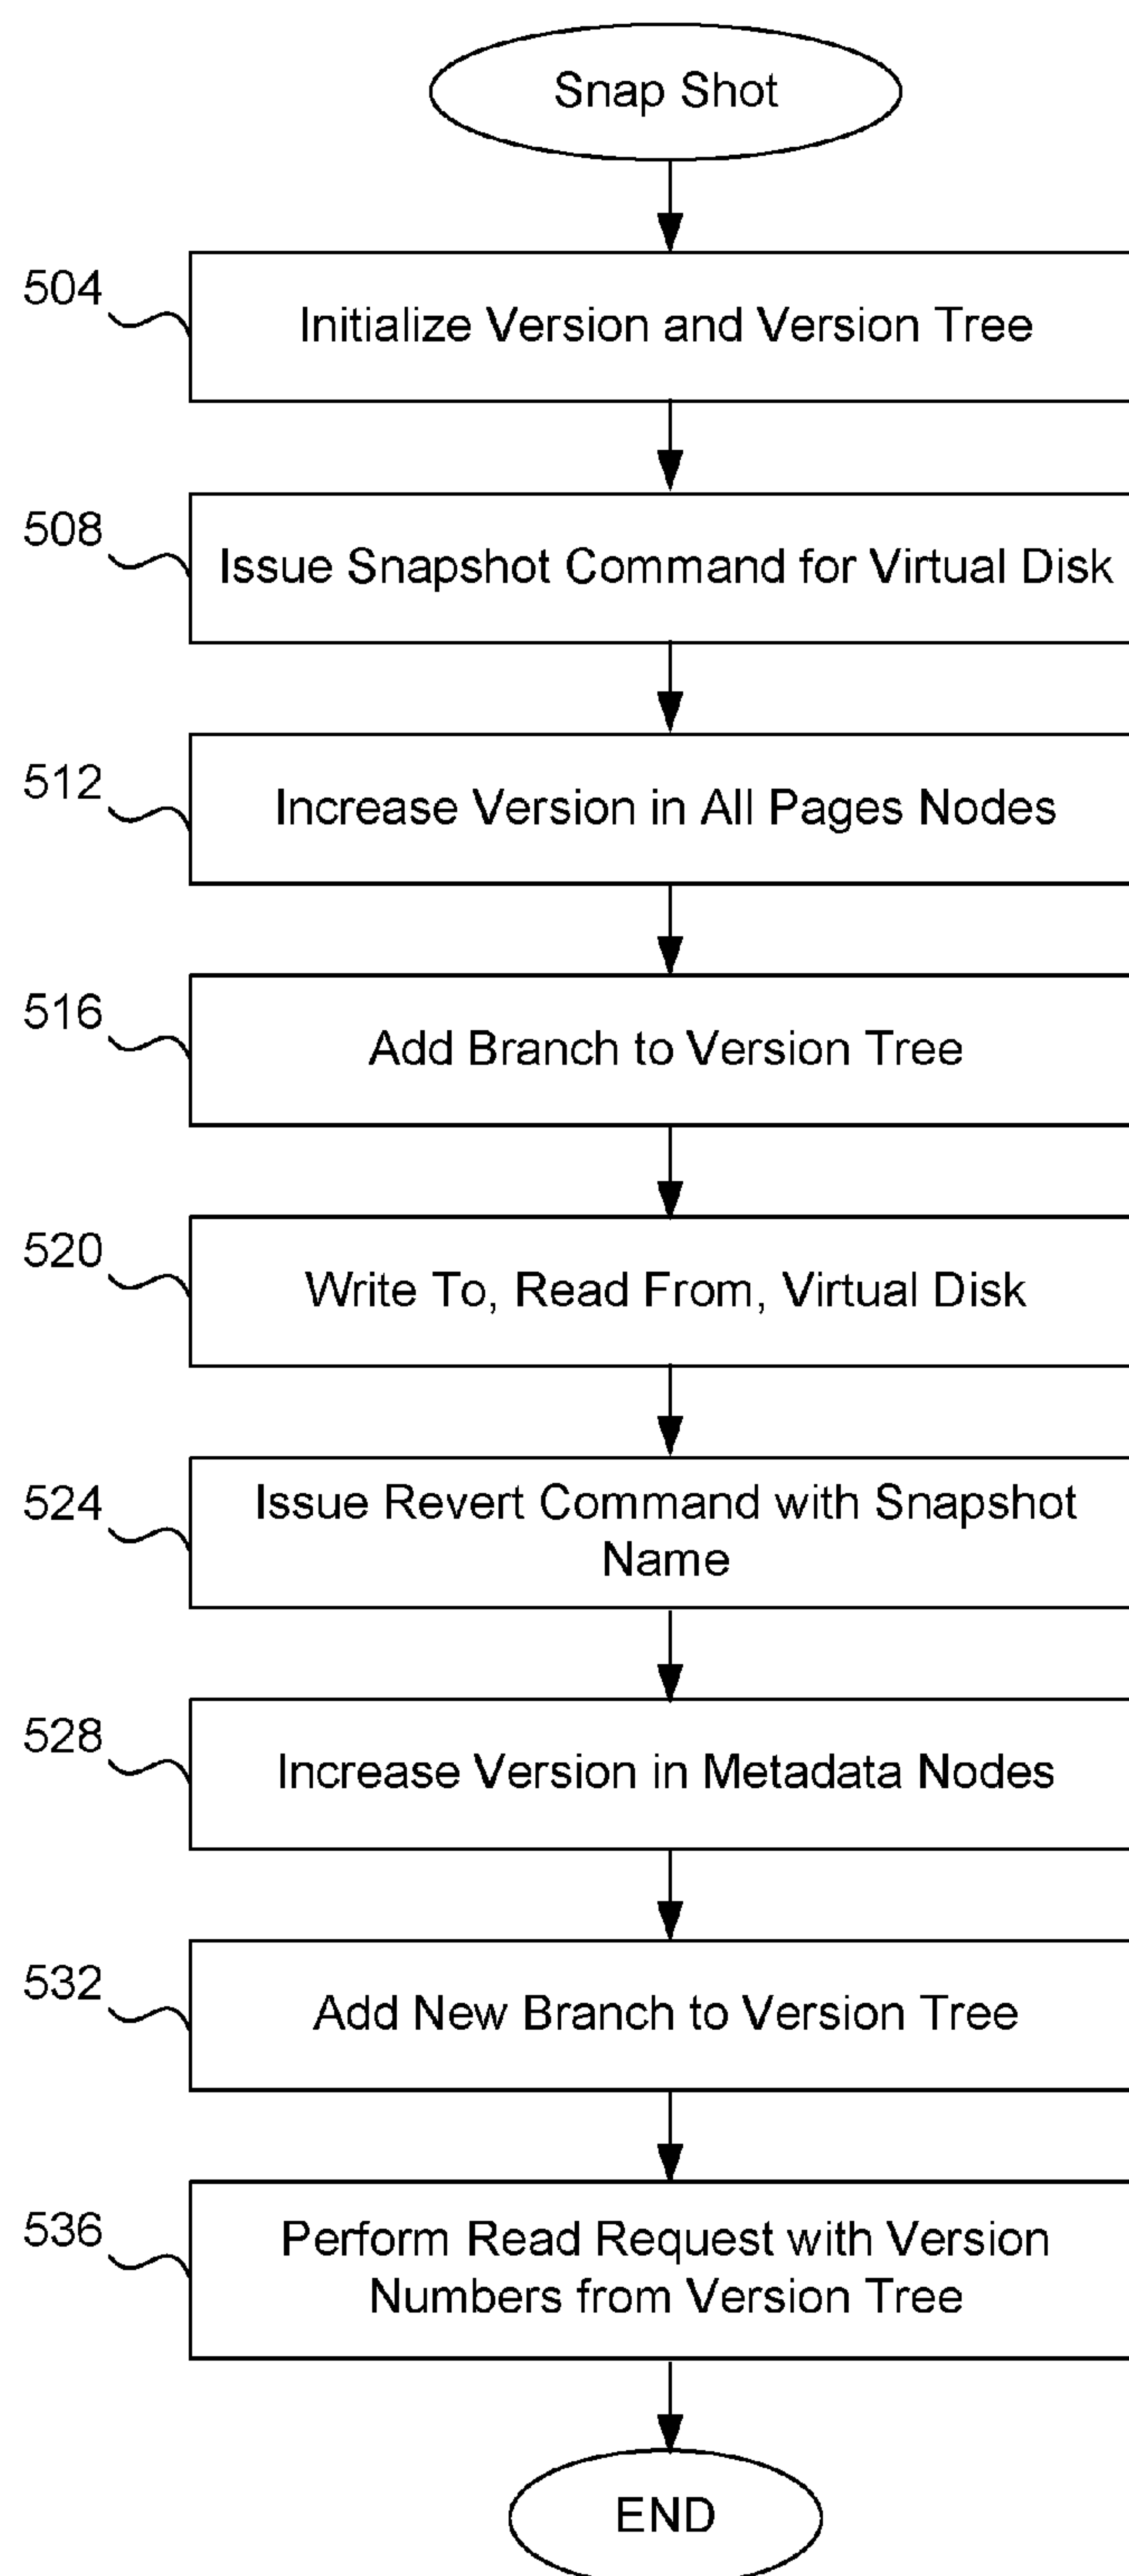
Snap Shot

504
Initialize Version and Version Tree

508
Issue Snapshot Command for Virtual Disk

512
Increase Version in All Pages Nodes

516
Add Branch to Version Tree

520
Write To, Read From, Virtual Disk

524
Issue Revert Command with Snapshot Name

528
Increase Version in Metadata Nodes

532
Add New Branch to Version Tree

536
Perform Read Request with Version Numbers from Version Tree

END